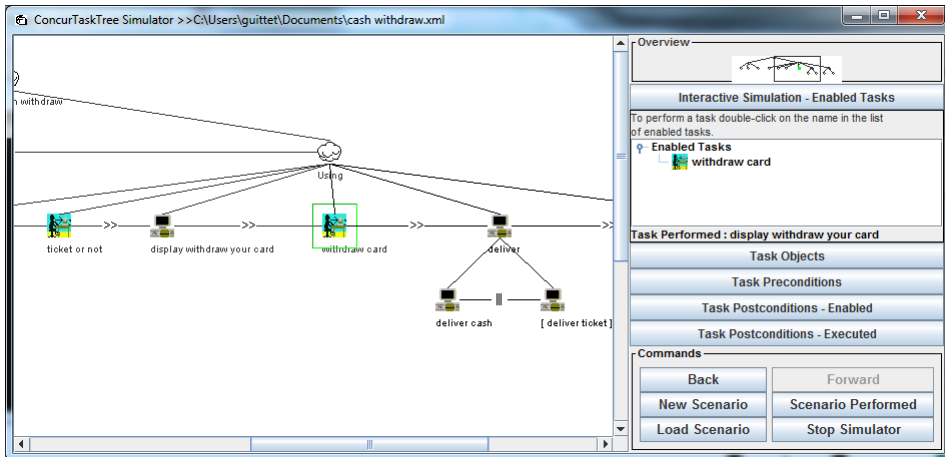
ConcurTaskTree Simulator >>C:\Users\guittet\Documents\cash withdraw.xml

n withdraw

Using

ticket or not >>> display withdraw your card >>> withdraw card >>> deliver >>>

deliver cash [] [ deliver ticket ]

Overview

Interactive Simulation - Enabled Tasks

To perform a task double-click on the name in the list of enabled tasks.

Enabled Tasks
withdraw card

Task Performed : display withdraw your card

Task Objects

Task Preconditions

Task Postconditions - Enabled

Task Postconditions - Executed

Commands

Back
Forward
New Scenario
Scenario Performed
Load Scenario
Stop Simulator